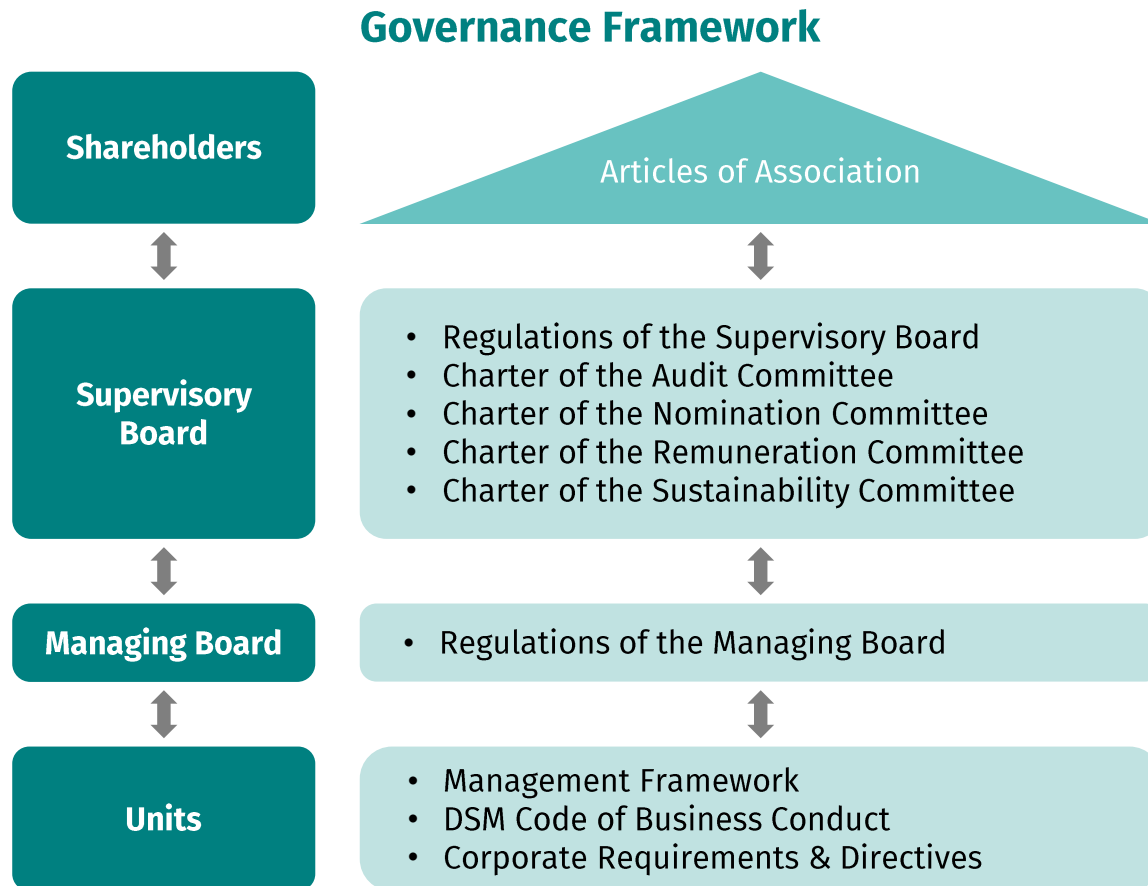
Governance Framework

Shareholders

Articles of Association

Supervisory Board

- Regulations of the Supervisory Board
- Charter of the Audit Committee
- Charter of the Nomination Committee
- Charter of the Remuneration Committee
- Charter of the Sustainability Committee

Managing Board

- Regulations of the Managing Board

Units

- Management Framework
- DSM Code of Business Conduct
- Corporate Requirements & Directives